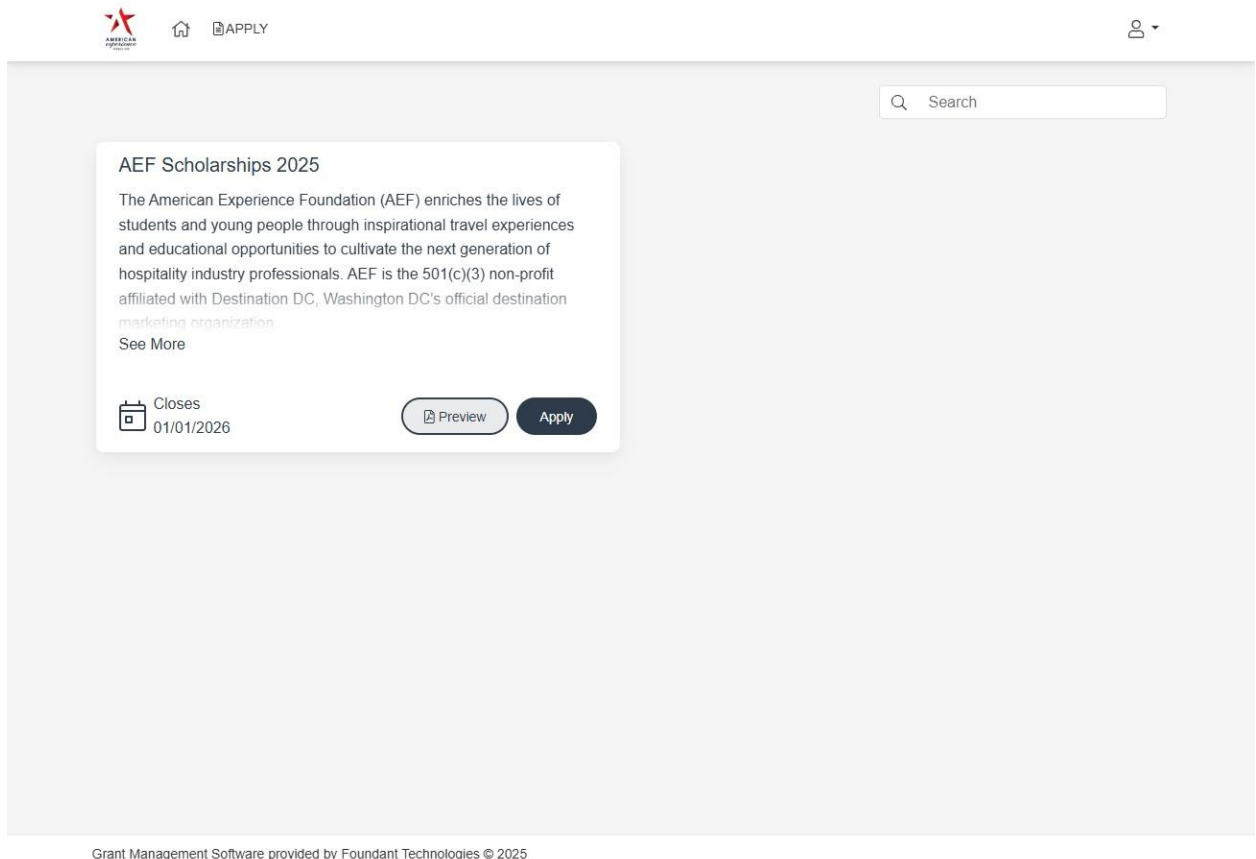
AMERICAN experience

APPLY

Search

AEF Scholarships 2025

The American Experience Foundation (AEF) enriches the lives of students and young people through inspirational travel experiences and educational opportunities to cultivate the next generation of hospitality industry professionals. AEF is the 501(c)(3) non-profit affiliated with Destination DC, Washington DC's official destination marketing organization

See More

Closes
01/01/2026

Preview

Apply

Grant Management Software provided by Foundant Technologies © 2025